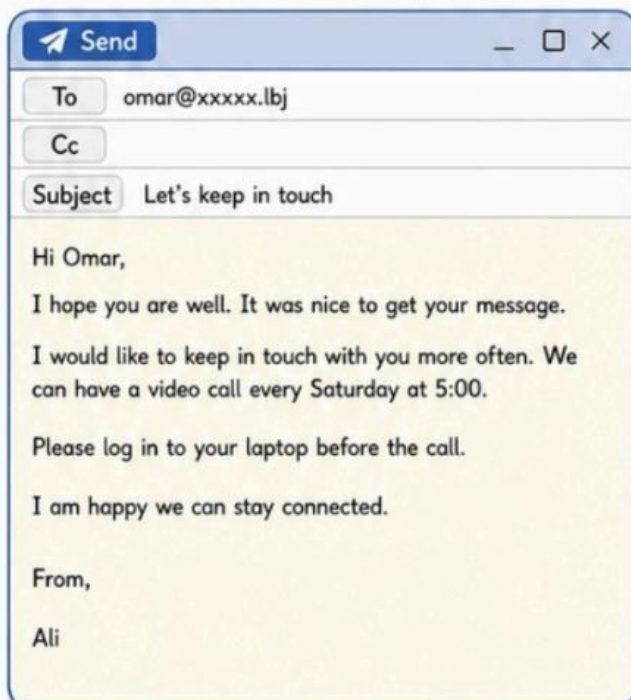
Send

_ □ ×

To omar@xxxxx.lbj

Cc

Subject Let's keep in touch

Hi Omar,

I hope you are well. It was nice to get your message.

I would like to keep in touch with you more often. We can have a video call every Saturday at 5:00.

Please log in to your laptop before the call.

I am happy we can stay connected.

From,

Ali